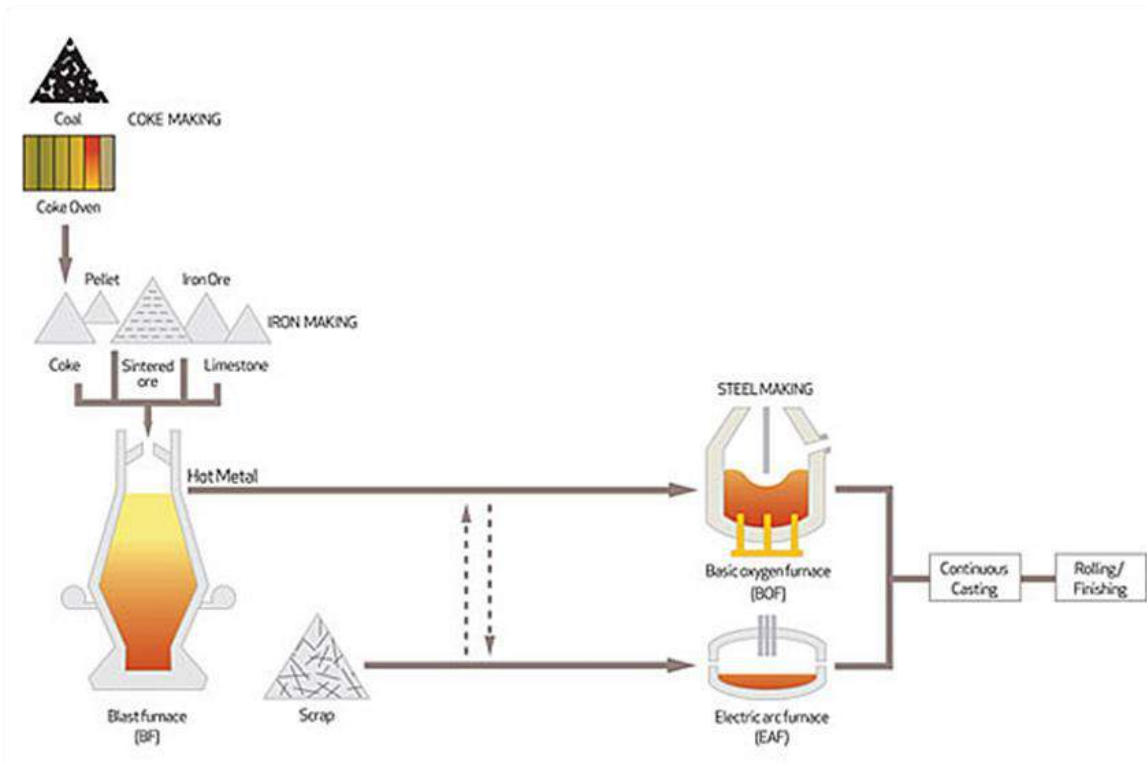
Coal

COKE MAKING

Coke Oven

Pellet

Iron Ore

IRON MAKING

Coke

Sintered ore

Limestone

STEEL MAKING

Hot Metal

Basic oxygen furnace (BOF)

Continuous Casting

Rolling/ Finishing

Scrap

Blast furnace (BF)

Electric arc furnace (EAF)